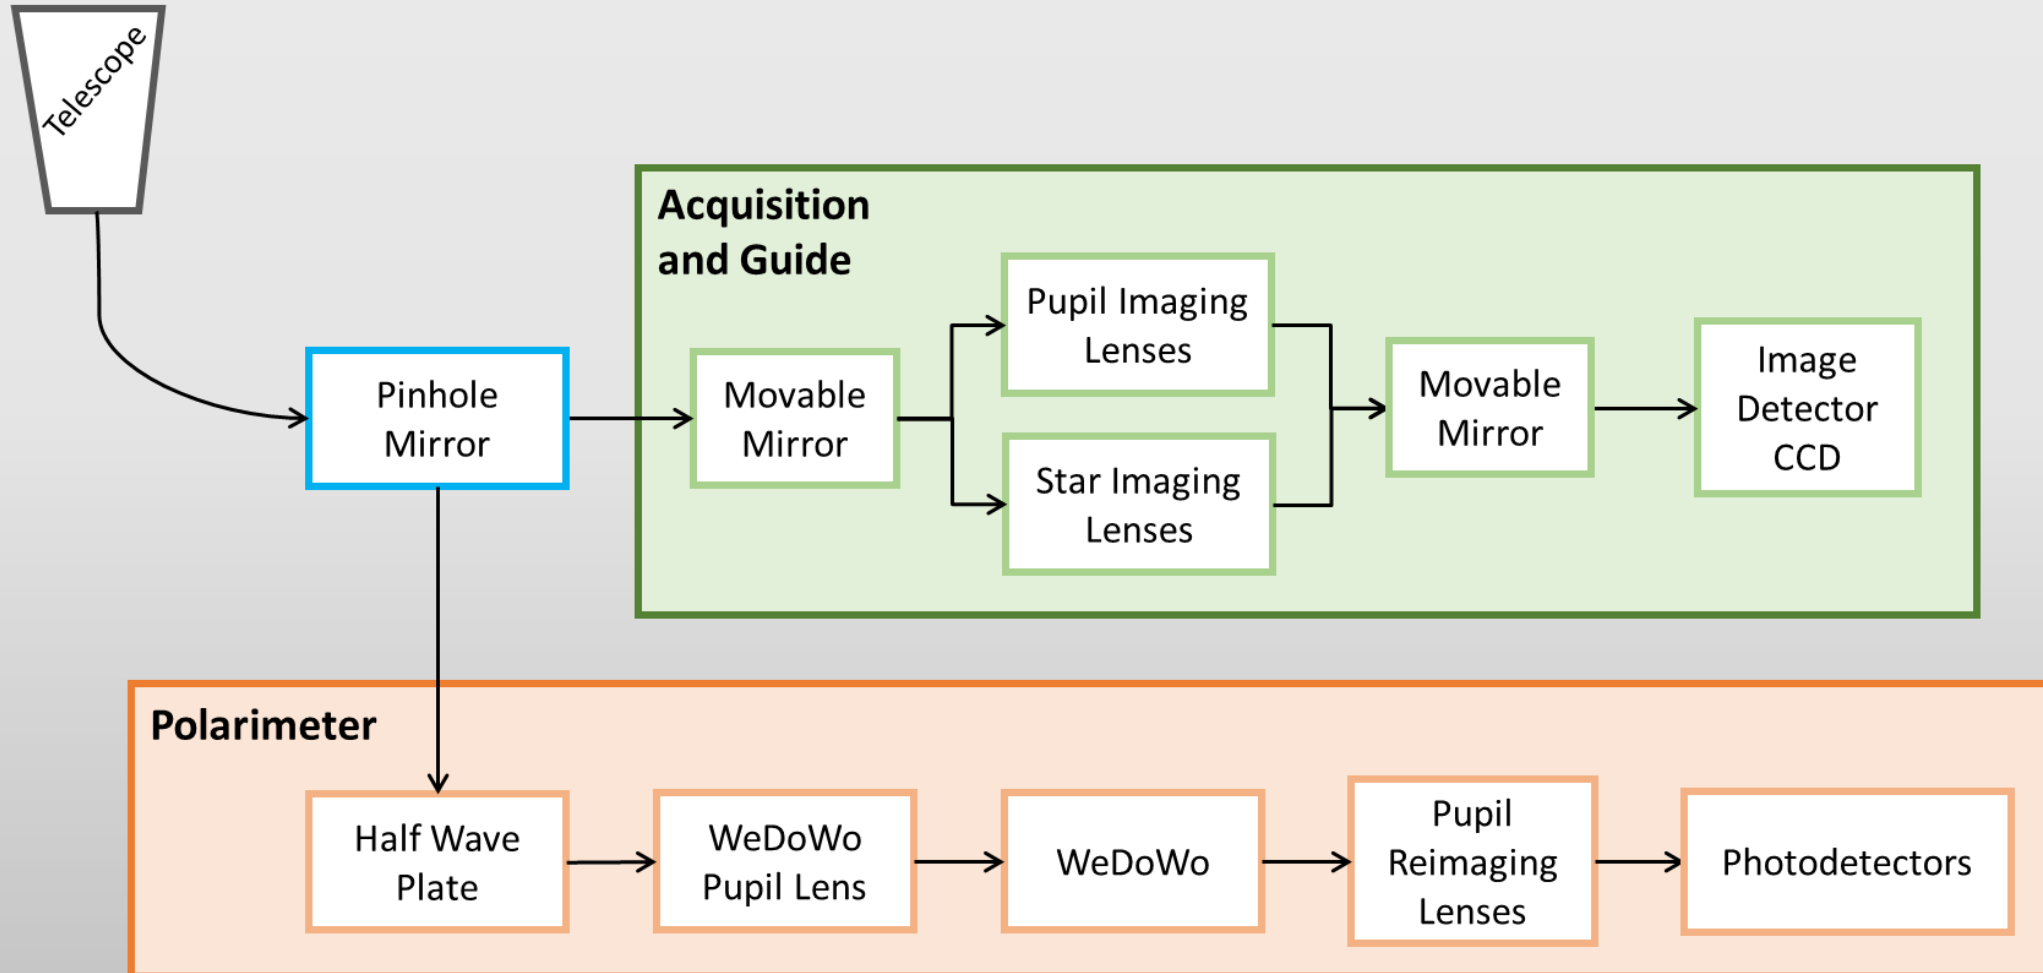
Telescope

Pinhole Mirror

Acquisition and Guide

Movable Mirror

Pupil Imaging Lenses

Star Imaging Lenses

Movable Mirror

Image Detector CCD

Polarimeter

Half Wave Plate

WeDoWo Pupil Lens

WeDoWo

Pupil Reimaging Lenses

Photodetectors